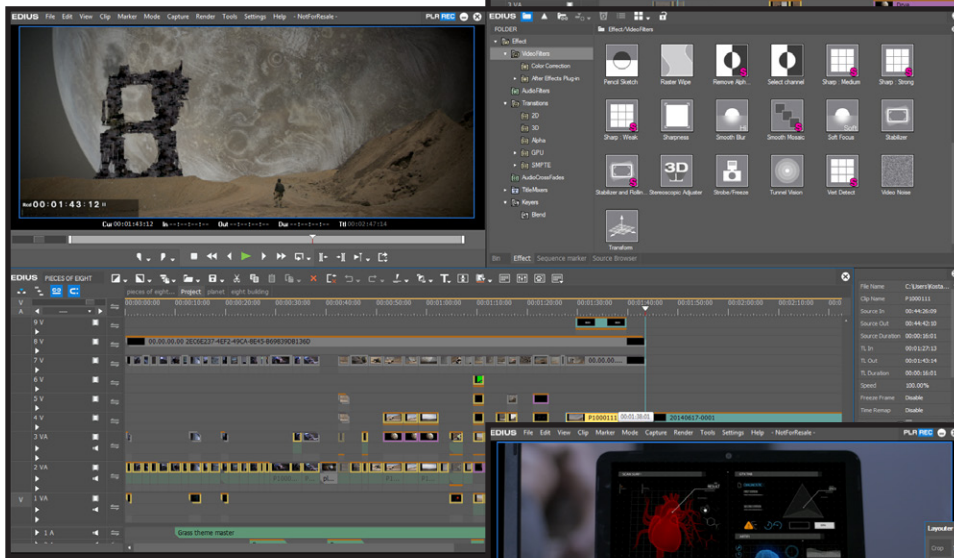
EDIUS File Edit View Clip Marker Mode Capture Render Tools Settings Help - NotForResale - PLR REC

Rec 00:01:43:12

Cur 00:01:43:12 In --:--:--:-- Out --:--:--:-- Dur --:--:--:-- Ttl 00:02:47:14

EDIUS

FOLDER

Effect
VideoFilters
Color Correction
After Effects Plug-in
AudioFilters
Transitions
2D
3D
Alpha
GPU
SMPTE
AudioCrossFades
TitleMixers
Keyers
Blend

Effect/VideoFilters

Pencil Sketch
Raster Wipe
Remove Alph...
Select channel
Sharp : Medium
Sharp : Strong
Sharp : Weak
Sharpness
Smooth Blur
Smooth Mosaic
Soft Focus
Stabilizer
Stabilizer and Rollin...
Stereoscopic Adjuster
Strobe/Freeze
Tunnel Vision
Vert Detect
Video Noise
Transform

Bin Effect Sequence marker Source Browser

EDIUS PIECES OF EIGHT

pieces of eight... Project planet eight building

00:00:00:00 00:00:10:00 00:00:20:00 00:00:30:00 00:00:40:00 00:00:50:00 00:01:00:00 00:01:10:00 00:01:20:00 00:01:30:00 00:01:40:00 00:01:50:00 00:02:00:00 00:02:10:00 00:02:20:00

9 V
8 V
7 V
6 V
5 V
4 V
3 VA
2 VA
1 VA
1 A

00.00.00.00 2EC6E237-4EF2-49CA-8E43-B09B39DB136D

00:01:38:01 P1000111 20140617-0001

Grass theme master

File Name C:\Users\Kosta...
Clip Name P1000111
Source In 00:44:26:09
Source Out 00:44:42:10
Source Duration 00:00:16:01
TL In 00:01:27:12
TL Out 00:01:43:14
TL Duration 00:00:16:01
Speed 100.00%
Freeze Frame Disable
Time Remap Disable

EDIUS File Edit View Clip Marker Mode Capture Render Tools Settings Help - NotForResale - PLR REC

Layouter
Crop